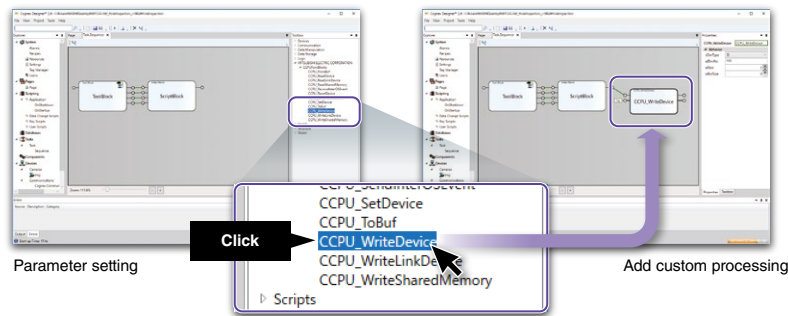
Cognex Designer

TaskBlock

ScriptBlock

CCPU_WriteDevice

CCPU_SendInterOSEvent

CCPU_SetDevice

CCPU_ToBuf

Click

CCPU_WriteDevice

CCPU_WriteLinkDe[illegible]

CCPU_WriteSharedMemory

Scripts

Parameter setting

Add custom processing